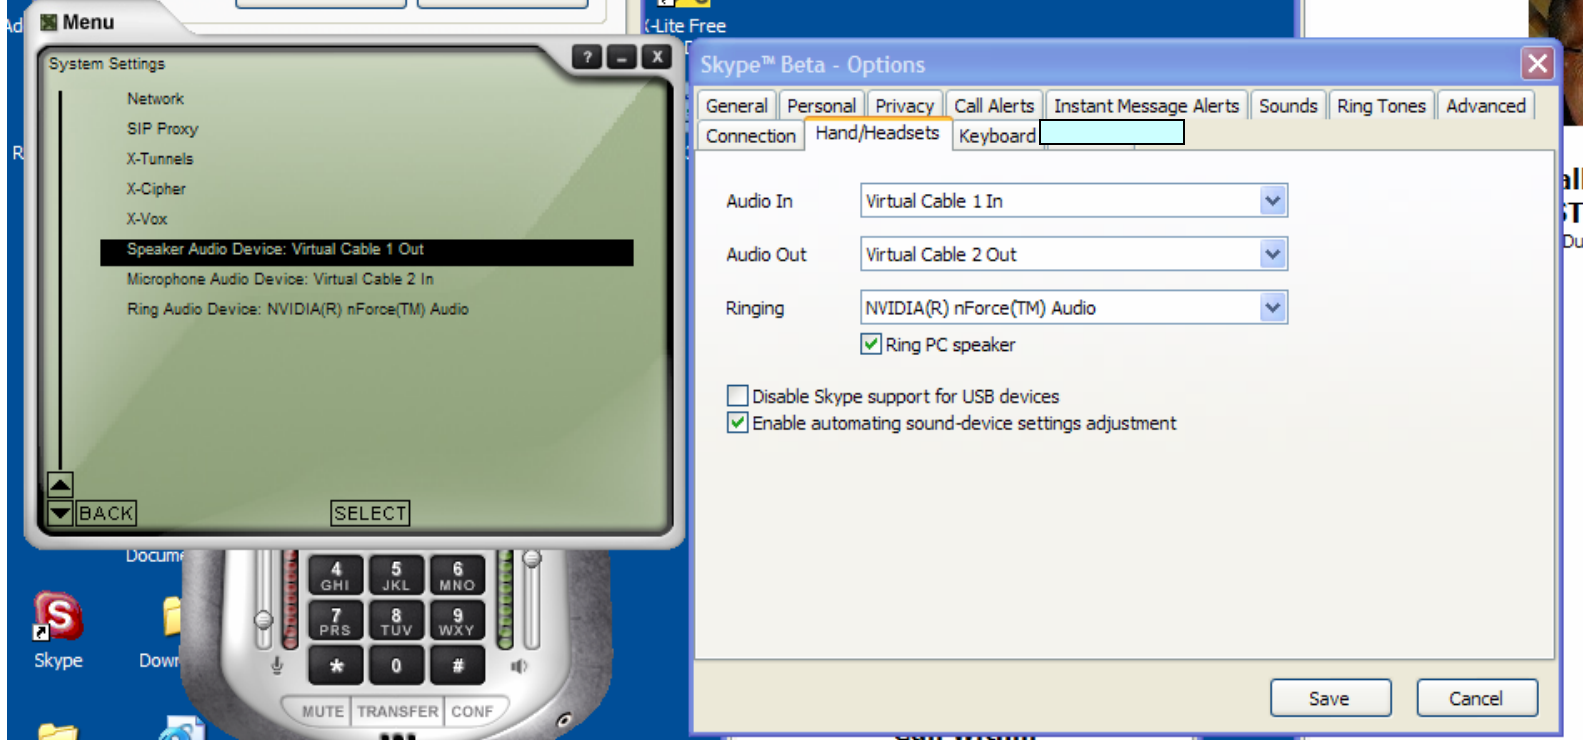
Ad
Menu
R
System Settings
?
_
X
Network
SIP Proxy
X-Tunnels
X-Cipher
X-Vox
Speaker Audio Device: Virtual Cable 1 Out
Microphone Audio Device: Virtual Cable 2 In
Ring Audio Device: NVIDIA(R) nForce(TM) Audio
BACK
SELECT
Docum
4 GHI
5 JKL
6 MNO
7 PRS
8 TUV
9 WXY
*
0
#
MUTE
TRANSFER
CONF
Skype
Dow
(-Lite Free
Skype™ Beta - Options
General
Personal
Privacy
Call Alerts
Instant Message Alerts
Sounds
Ring Tones
Advanced
Connection
Hand/Headsets
Keyboard
Audio In
Virtual Cable 1 In
Audio Out
Virtual Cable 2 Out
Ringing
NVIDIA(R) nForce(TM) Audio
Ring PC speaker
Disable Skype support for USB devices
Enable automating sound-device settings adjustment
Save
Cancel
al
T
Du